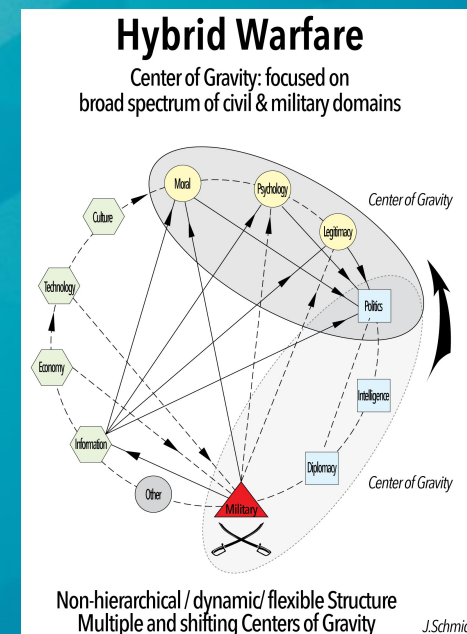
Hybrid Warfare

Center of Gravity: focused on broad spectrum of civil & military domains

Moral

Psychology

Legitimacy

Center of Gravity

Culture

Technology

Politics

Economy

Intelligence

Information

Diplomacy

Center of Gravity

Other

Military

Non-hierarchical / dynamic/ flexible Structure
Multiple and shifting Centers of Gravity

J.Schmid